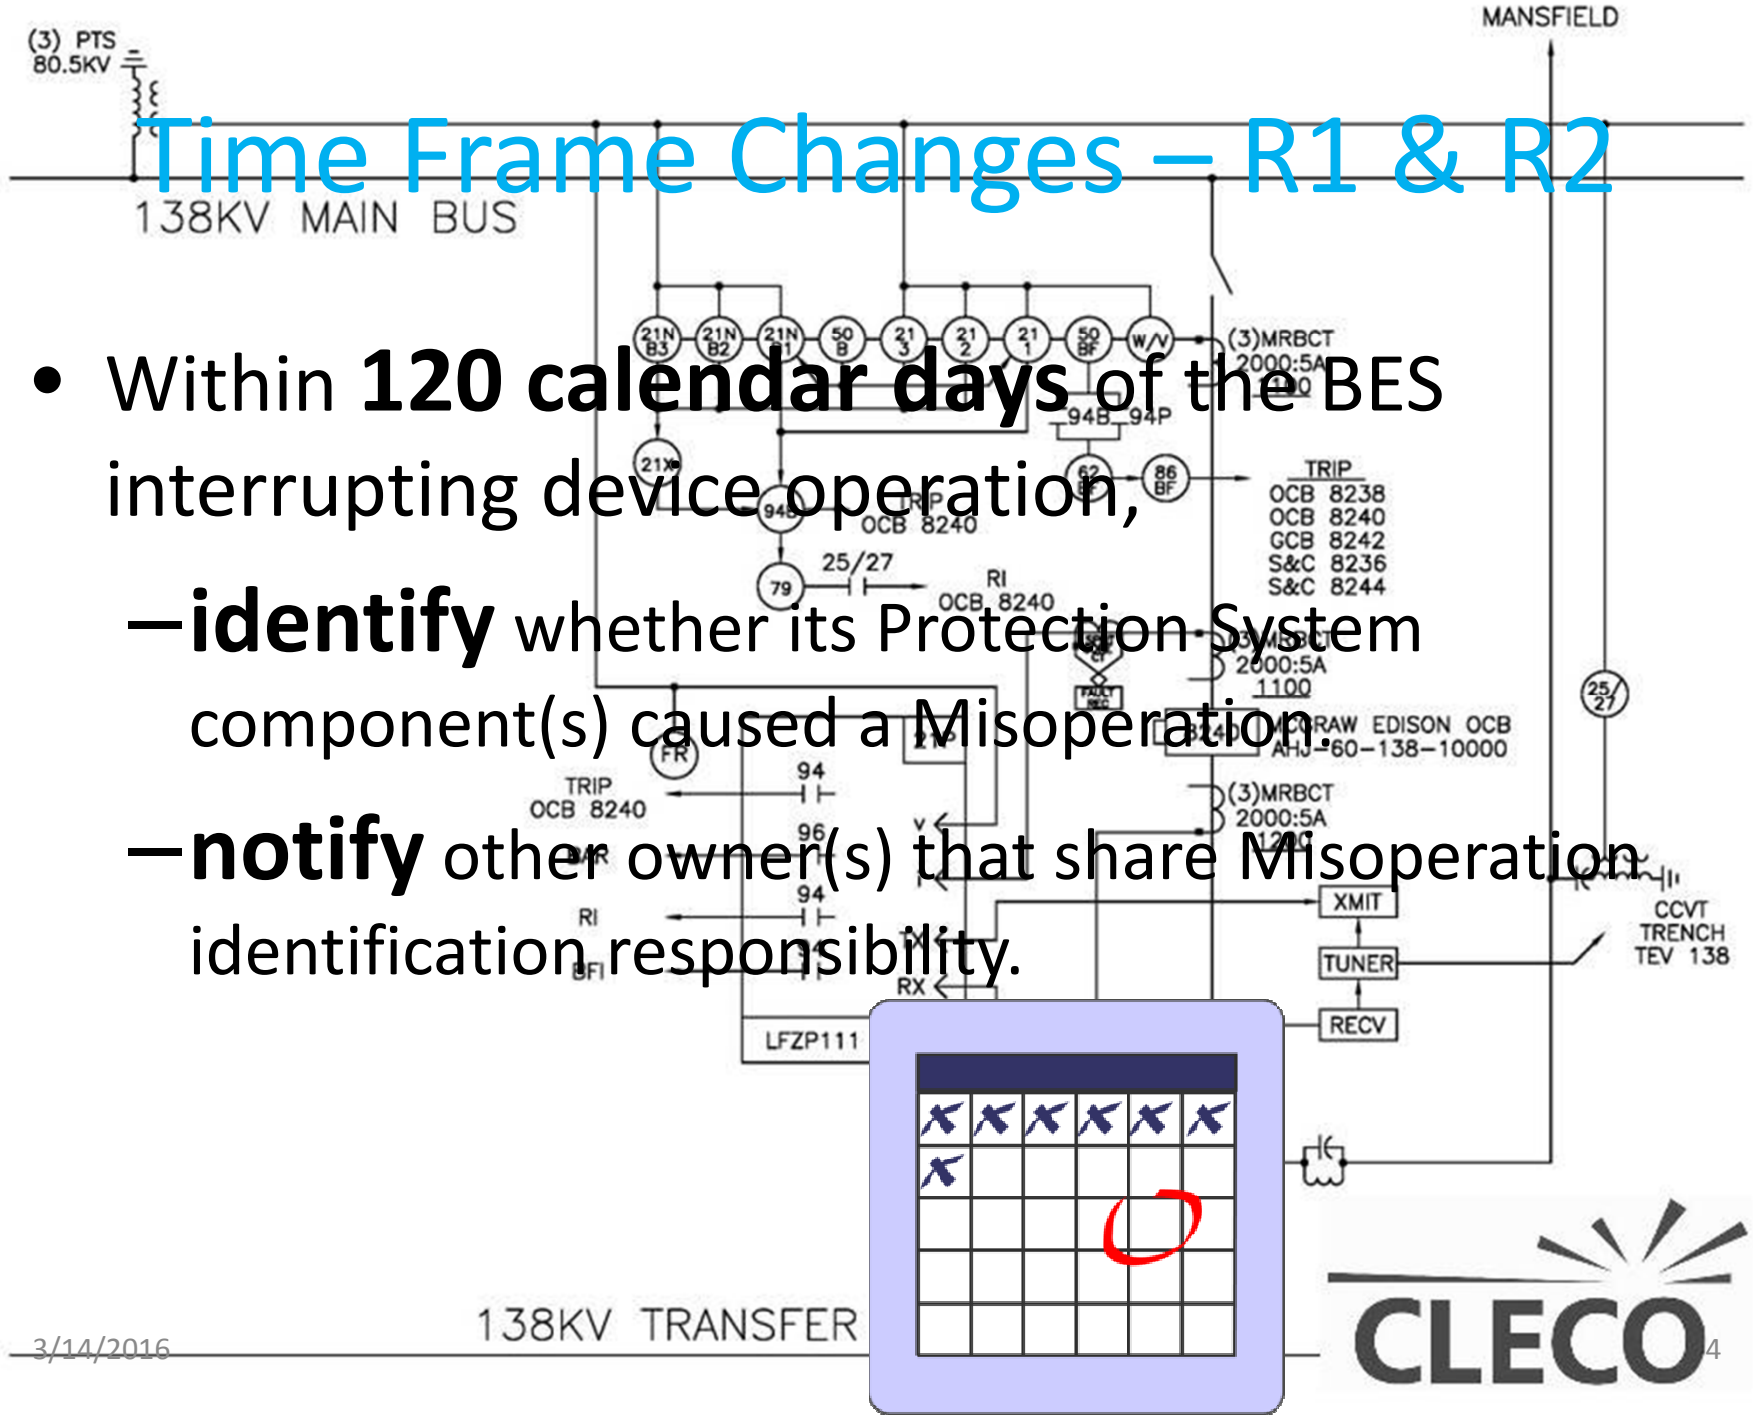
Time Frame Changes – R1 & R2

• Within **120 calendar days** of the BES interrupting device operation,

– **identify** whether its Protection System component(s) caused a Misoperation.

– **notify** other owner(s) that share Misoperation identification responsibility.

(3) PTS 80.5KV

MANSFIELD

138KV MAIN BUS

21N B3 21N B2 21N B1 50 B 21 3 21 2 21 1 50 BF W/V

(3)MRBCT 2000:5A 1200

94B 94P

21X 62 86 BF

94B OCB 8240

TRIP OCB 8238 OCB 8240 GCB 8242 S&C 8236 S&C 8244

25/27

79

RI OCB 8240

2000:5A 1100

FR

21

MCGRAW EDISON OCB AHJ-60-138-10000

TRIP OCB 8240

94

(3)MRBCT 2000:5A 1200

96

94

RI

BFI

RX

XMIT

CCVT TRENCH TEV 138

TUNER

RECV

25/27

LFZP111

138KV TRANSFER

3/14/2016

CLECO

4